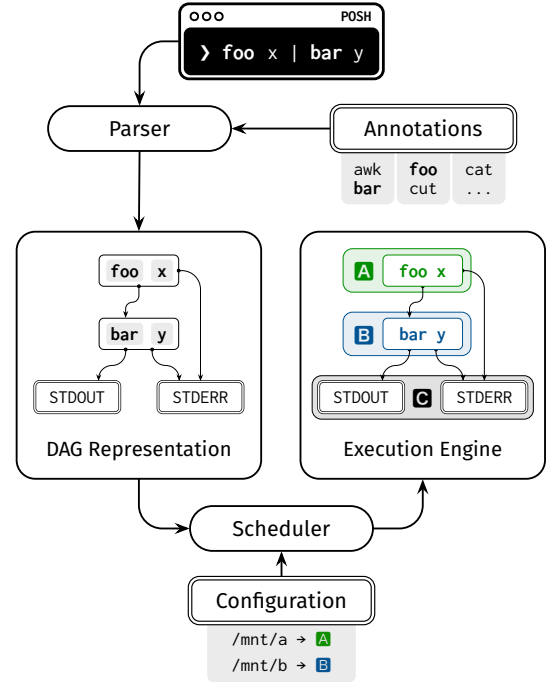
POSH

❯ foo x | bar y

Parser

Annotations

awk
bar

foo
cut

cat
...

foo x

bar y

STDOUT

STDERR

DAG Representation

A foo x

B bar y

STDOUT C STDERR

Execution Engine

Scheduler

Configuration

/mnt/a → A
/mnt/b → B